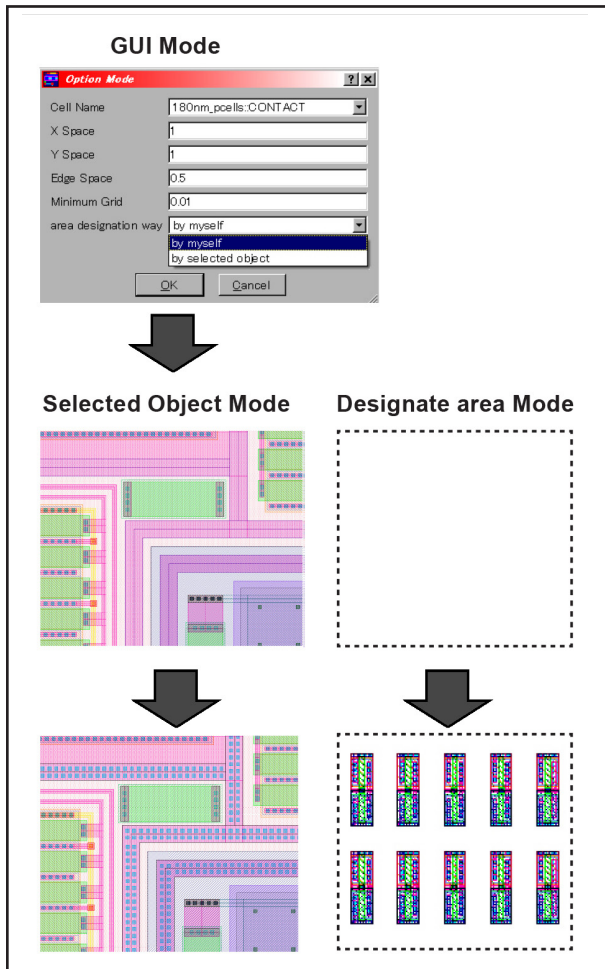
GUI Mode

Option Mode

? ×

Cell Name
180nm_pcells::CONTACT

X Space
1

Y Space
1

Edge Space
0.5

Minimum Grid
0.01

area designation way
by myself

by myself
by selected object

OK
Cancel

Selected Object Mode

Designate area Mode